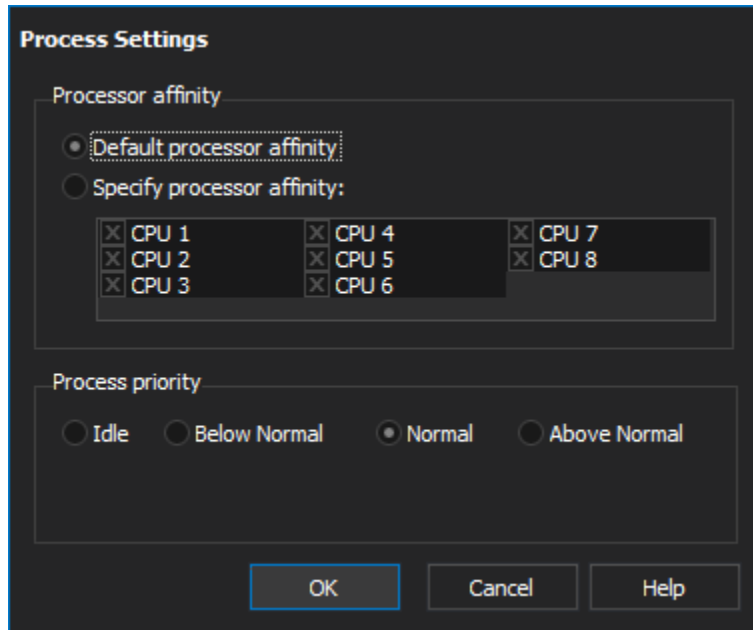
Process Settings

Processor affinity

Default processor affinity

Specify processor affinity:

CPU 1
CPU 2
CPU 3
CPU 4
CPU 5
CPU 6
CPU 7
CPU 8

Process priority

Idle Below Normal Normal Above Normal

OK Cancel Help